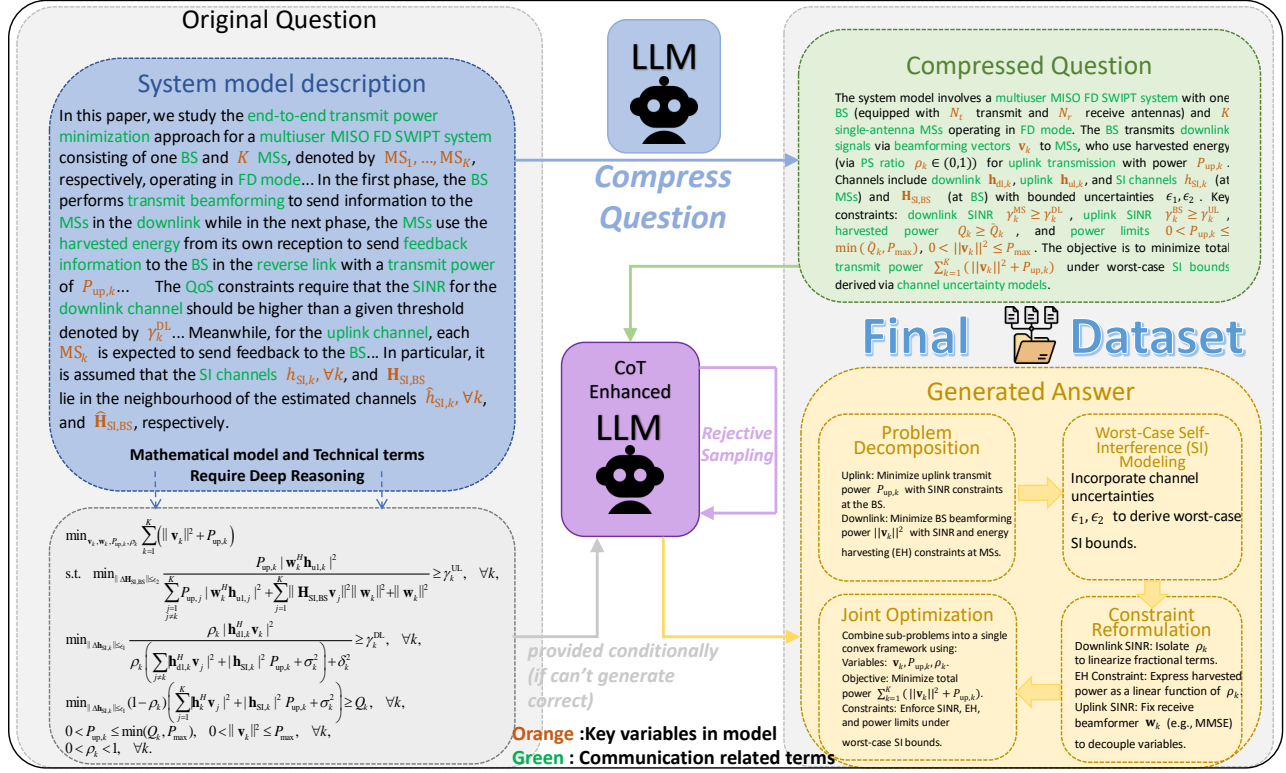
Original Question

System model description

In this paper, we study the end-to-end transmit power minimization approach for a multiuser MISO FD SWIPT system consisting of one BS and $K$ MSs, denoted by $MS_1, ..., MS_K$, respectively, operating in FD mode... In the first phase, the BS performs transmit beamforming to send information to the MSs in the downlink while in the next phase, the MSs use the harvested energy from its own reception to send feedback information to the BS in the reverse link with a transmit power of $P_{up,k}$... The QoS constraints require that the SINR for the downlink channel should be higher than a given threshold denoted by $\gamma_k^{DL}$... Meanwhile, for the uplink channel, each $MS_k$ is expected to send feedback to the BS... In particular, it is assumed that the SI channels $h_{SI,k}, \forall k$, and $\mathbf{H}_{SI,BS}$ lie in the neighbourhood of the estimated channels $\hat{h}_{SI,k}, \forall k$, and $\hat{\mathbf{H}}_{SI,BS}$, respectively.

Mathematical model and Technical terms Require Deep Reasoning

$\min_{\mathbf{v}_k, \mathbf{w}_k, P_{up,k}, \rho_k} \sum_{k=1}^{K} \left( \| \mathbf{v}_k \|^2 + P_{up,k} \right)$

s.t. $\min_{\| \Delta \mathbf{H}_{SI,BS} \| \le \epsilon_2} \frac{P_{up,k} | \mathbf{w}_k^H \mathbf{h}_{u1,k} |^2}{\sum_{j=1, j\neq k}^{K} P_{up,j} | \mathbf{w}_k^H \mathbf{h}_{u1,j} |^2 + \sum_{j=1}^{K} \| \mathbf{H}_{SI,BS} \mathbf{v}_j \|^2 \| \mathbf{w}_k \|^2 + \| \mathbf{w}_k \|^2} \ge \gamma_k^{UL}, \quad \forall k,$

$\min_{\| \Delta \mathbf{h}_{SI,k} \| \le \epsilon_1} \frac{\rho_k | \mathbf{h}_{dl,k}^H \mathbf{v}_k |^2}{\rho_k \left( \sum_{j\neq k} \mathbf{h}_{dl,k}^H \mathbf{v}_j \|^2 + | \mathbf{h}_{SI,k} |^2 P_{up,k} + \sigma_k^2 \right) + \delta_k^2} \ge \gamma_k^{DL}, \quad \forall k,$

$\min_{\| \Delta \mathbf{h}_{SI,k} \| \le \epsilon_1} (1-\rho_k) \left( \sum_{j=1}^{K} | \mathbf{h}_k^H \mathbf{v}_j |^2 + | \mathbf{h}_{SI,k} |^2 P_{up,k} + \sigma_k^2 \right) \ge Q_k, \quad \forall k,$

$0 < P_{up,k} \le \min(Q_k, P_{max}), \quad 0 < \| \mathbf{v}_k \|^2 \le P_{max}, \quad \forall k,$

$0 < \rho_k < 1, \quad \forall k.$

LLM

Compress Question

Compressed Question

The system model involves a multiuser MISO FD SWIPT system with one BS (equipped with $N_t$ transmit and $N_r$ receive antennas) and $K$ single-antenna MSs operating in FD mode. The BS transmits downlink signals via beamforming vectors $\mathbf{v}_k$ to MSs, who use harvested energy (via PS ratio $\rho_k \in (0,1)$) for uplink transmission with power $P_{up,k}$. Channels include downlink $\mathbf{h}_{dl,k}$, uplink $\mathbf{h}_{ul,k}$, and SI channels $h_{SI,k}$ (at MSs) and $\mathbf{H}_{SI,BS}$ (at BS) with bounded uncertainties $\epsilon_1, \epsilon_2$. Key constraints: downlink SINR $\gamma_k^{MS} \ge \gamma_k^{DL}$, uplink SINR $\gamma_k^{BS} \ge \gamma_k^{UL}$, harvested power $Q_k \ge \bar{Q}_k$, and power limits $0 < P_{up,k} \le \min(\bar{Q}_k, P_{max})$, $0 < ||\mathbf{v}_k||^2 \le P_{max}$. The objective is to minimize total transmit power $\sum_{k=1}^{K} (||\mathbf{v}_k||^2 + P_{up,k})$ under worst-case SI bounds derived via channel uncertainty models.

Final Dataset

CoT Enhanced LLM

Rejective Sampling

provided conditionally (if can't generate correct)

Generated Answer

Problem Decomposition
Uplink: Minimize uplink transmit power $P_{up,k}$ with SINR constraints at the BS.
Downlink: Minimize BS beamforming power $||\mathbf{v}_k||^2$ with SINR and energy harvesting (EH) constraints at MSs.

Worst-Case Self-Interference (SI) Modeling
Incorporate channel uncertainties $\epsilon_1, \epsilon_2$ to derive worst-case SI bounds.

Joint Optimization
Combine sub-problems into a single convex framework using:
Variables: $\mathbf{v}_k, P_{up,k}, \rho_k$.
Objective: Minimize total power $\sum_{k=1}^{K} (||\mathbf{v}_k||^2 + P_{up,k})$.
Constraints: Enforce SINR, EH, and power limits under worst-case SI bounds.

Constraint Reformulation
Downlink SINR: Isolate $\rho_k$ to linearize fractional terms.
EH Constraint: Express harvested power as a linear function of $\rho_k$.
Uplink SINR: Fix receive beamformer $\mathbf{w}_k$ (e.g., MMSE) to decouple variables.

Orange :Key variables in model
Green : Communication related terms